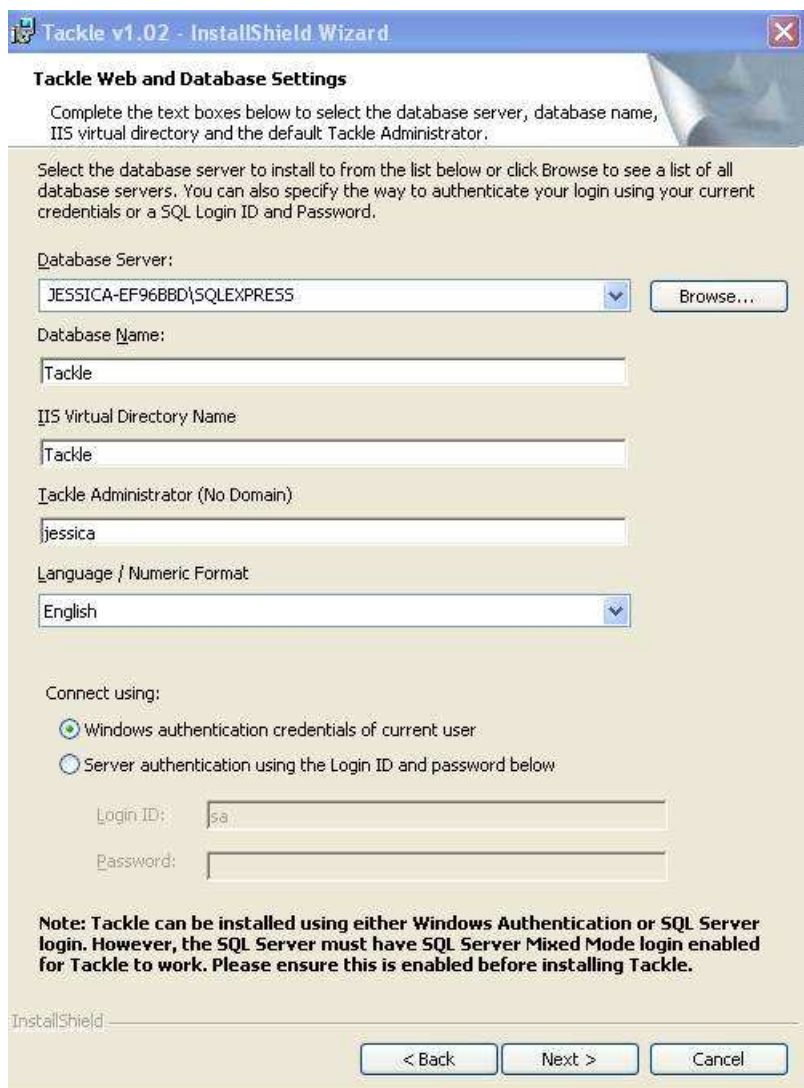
Tackle v1.02 - InstallShield Wizard

Tackle Web and Database Settings

Complete the text boxes below to select the database server, database name, IIS virtual directory and the default Tackle Administrator.

Select the database server to install to from the list below or click Browse to see a list of all database servers. You can also specify the way to authenticate your login using your current credentials or a SQL Login ID and Password.

Database Server:

JESSICA-EF96BBD\SQLEXPRESS

Browse...

Database Name:

Tackle

IIS Virtual Directory Name

Tackle

Tackle Administrator (No Domain)

jessica

Language / Numeric Format

English

Connect using:

Windows authentication credentials of current user

Server authentication using the Login ID and password below

Login ID: sa

Password:

Note: Tackle can be installed using either Windows Authentication or SQL Server login. However, the SQL Server must have SQL Server Mixed Mode login enabled for Tackle to work. Please ensure this is enabled before installing Tackle.

InstallShield

< Back

Next >

Cancel